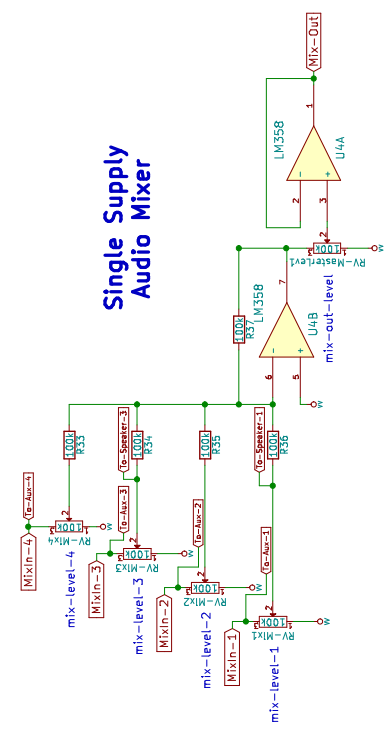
Mix-Out

Single Supply Audio Mixer

LM358
U4A
1
2
3
RV-Masterlvl
100k
2
mix-out-level
7
LM358
U4B
R37
100k
6
5
W

R33
100k
R34
100k
To-Speaker-3
R35
100k
R36
100k
To-Speaker-1

To-Aux-4
RV-Mix4
100k
W
MixIn-4
mix-level-4

To-Aux-3
RV-Mix3
100k
W
MixIn-3
mix-level-3

To-Aux-2
RV-Mix2
100k
W
MixIn-2
mix-level-2

To-Aux-1
RV-Mix1
100k
W
MixIn-1
mix-level-1